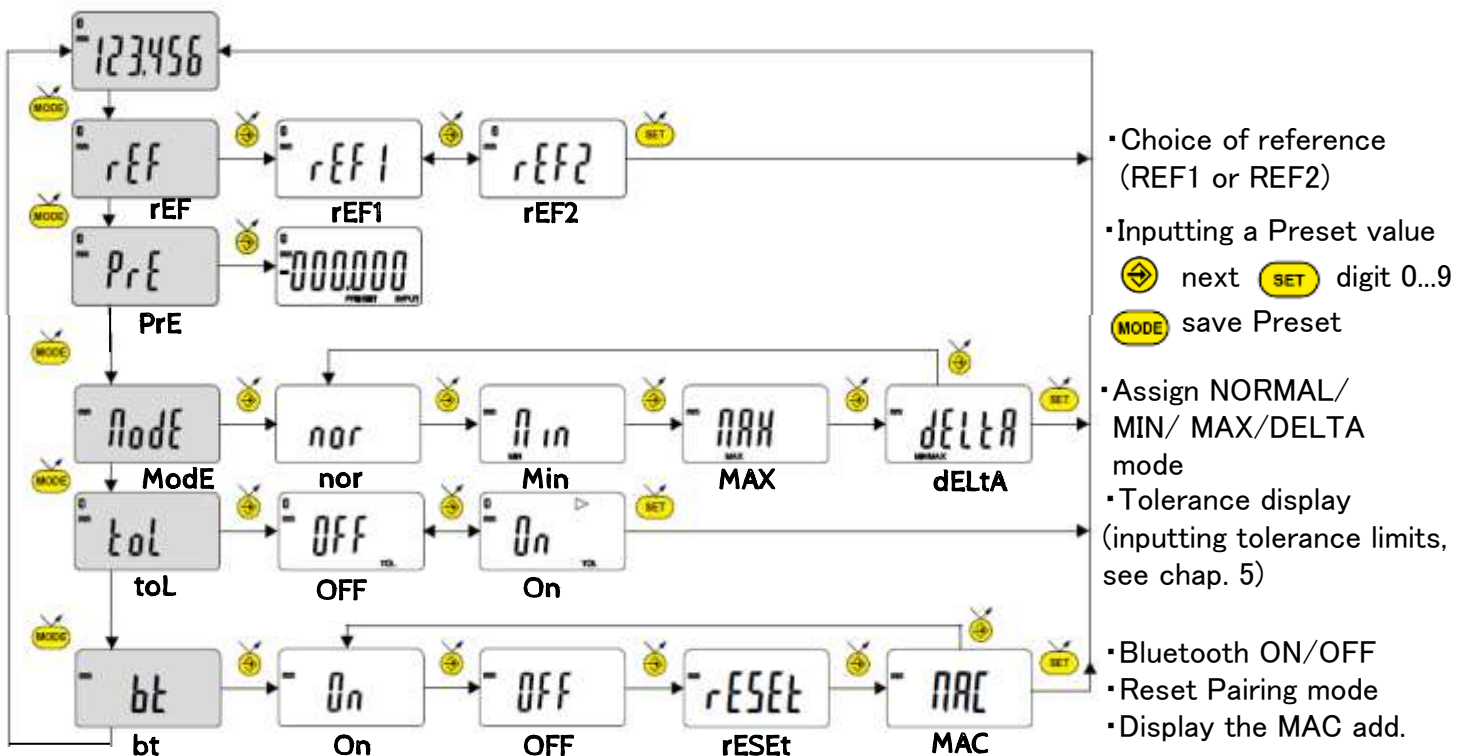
-123.456

MODE

rEF
rEF
rEF1
rEF1
rEF2
rEF2
SET

MODE

PrE
PrE
-000.000
PRESET INPUT

MODE

ModE
ModE
nor
nor
Min
Min
MAX
MAX
dELtA
dELtA
SET

MODE

toL
toL
OFF
OFF
On
On
SET

MODE

bt
bt
On
On
OFF
OFF
rESEt
rESEt
MAC
MAC
SET

・Choice of reference (REF1 or REF2)

・Inputting a Preset value
next SET digit 0...9
MODE save Preset

・Assign NORMAL/ MIN/ MAX/DELTA mode

・Tolerance display (inputting tolerance limits, see chap. 5)

・Bluetooth ON/OFF
・Reset Pairing mode
・Display the MAC add.